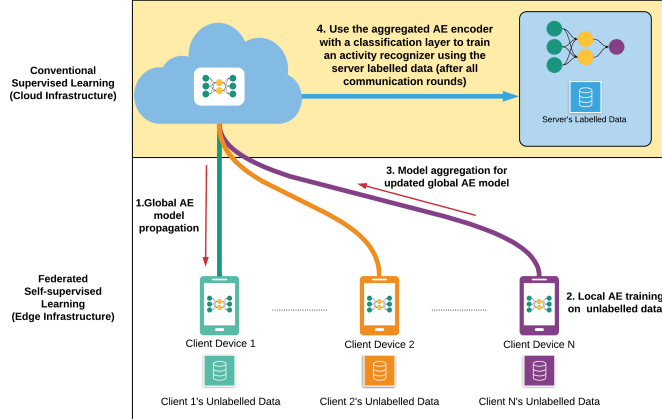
Conventional Supervised Learning (Cloud Infrastructure)

4. Use the aggregated AE encoder with a classification layer to train an activity recognizer using the server labelled data (after all communication rounds)

Server's Labelled Data

3. Model aggregation for updated global AE model

1.Global AE model propagation

Federated Self-supervised Learning (Edge Infrastructure)

2. Local AE training on unlabelled data

Client Device 1

Client Device 2

Client Device N

Client 1's Unlabelled Data

Client 2's Unlabelled Data

Client N's Unlabelled Data